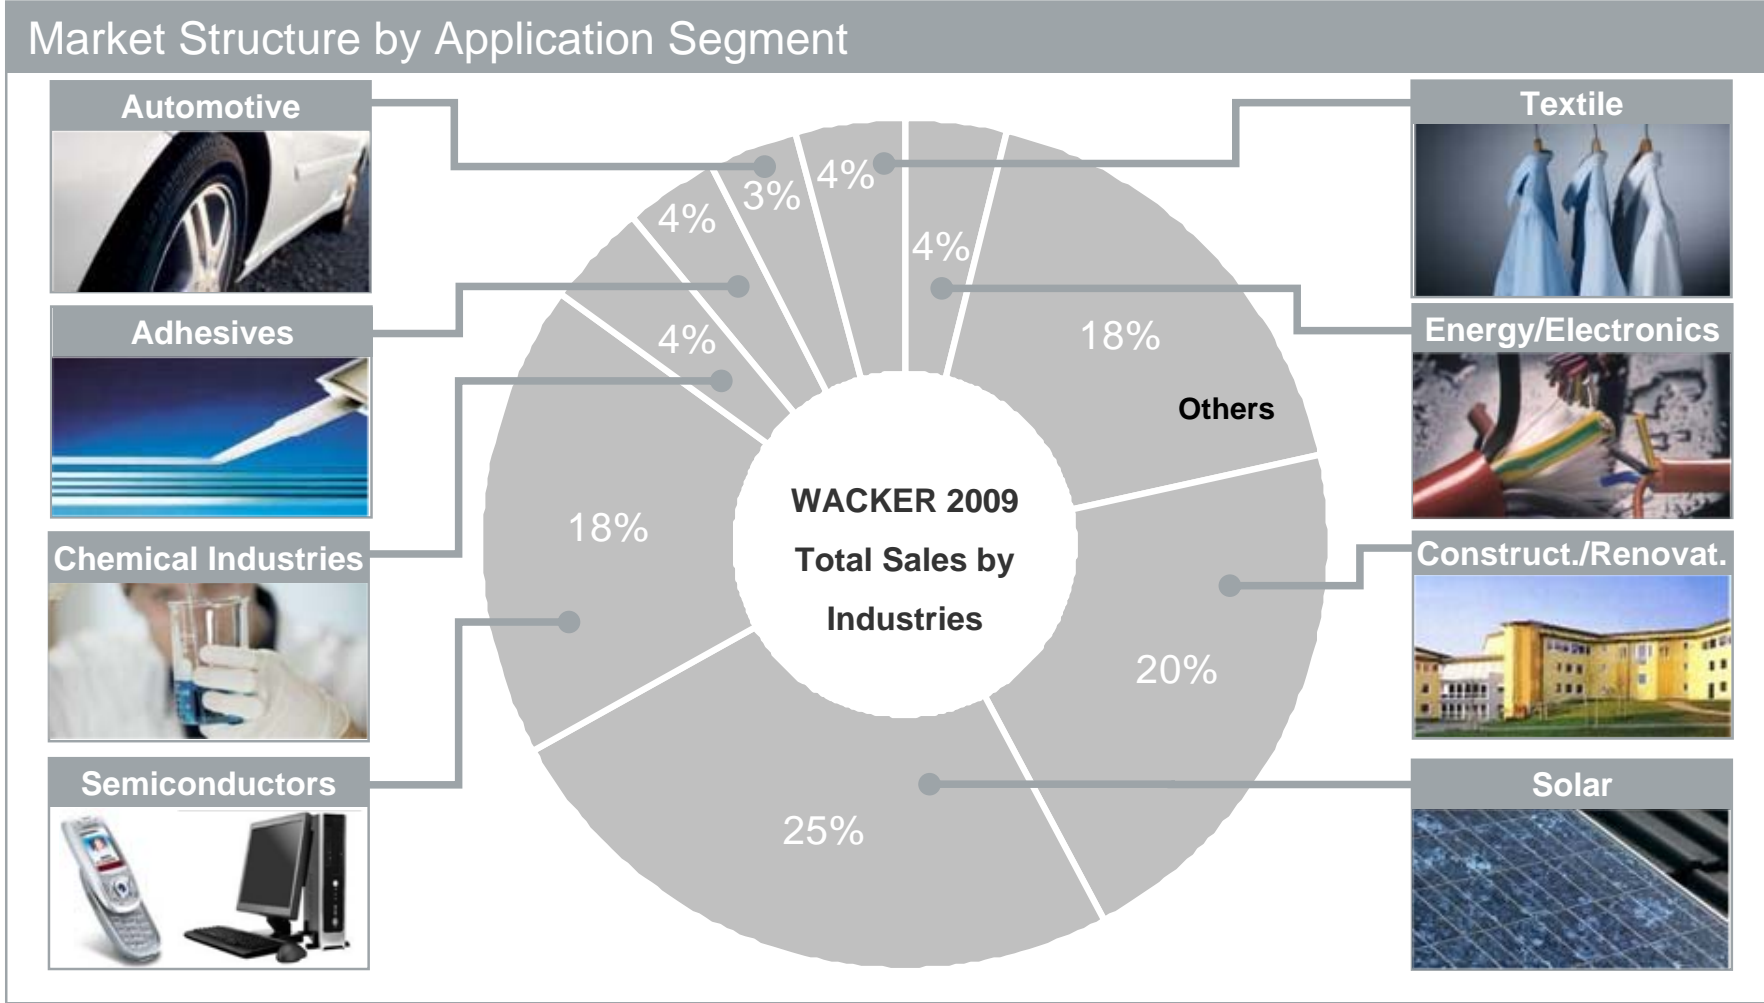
Market Structure by Application Segment

Automotive

Adhesives

Chemical Industries

Semiconductors

Textile

Energy/Electronics

Construct./Renovat.

Solar

4%
3%
4%
4%
18%
25%
20%
18%
Others
4%

WACKER 2009
Total Sales by
Industries